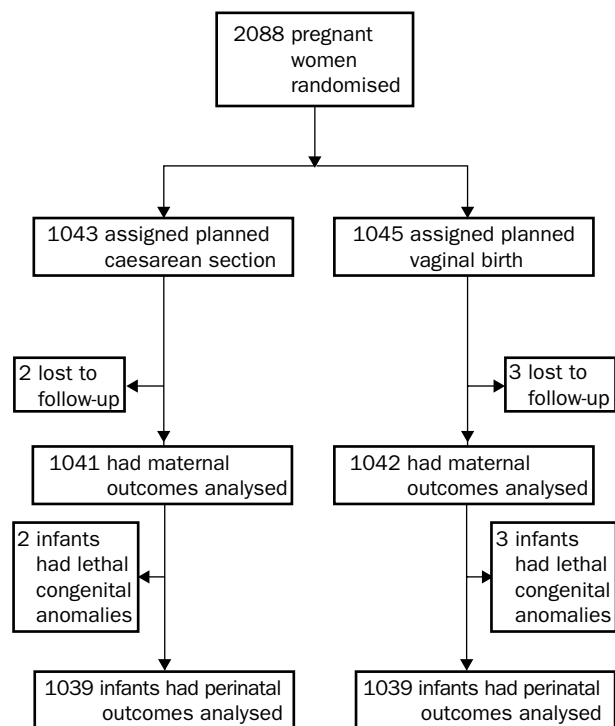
2088 pregnant women randomised

1043 assigned planned caesarean section

1045 assigned planned vaginal birth

2 lost to follow-up

3 lost to follow-up

1041 had maternal outcomes analysed

1042 had maternal outcomes analysed

2 infants had lethal congenital anomalies

3 infants had lethal congenital anomalies

1039 infants had perinatal outcomes analysed

1039 infants had perinatal outcomes analysed